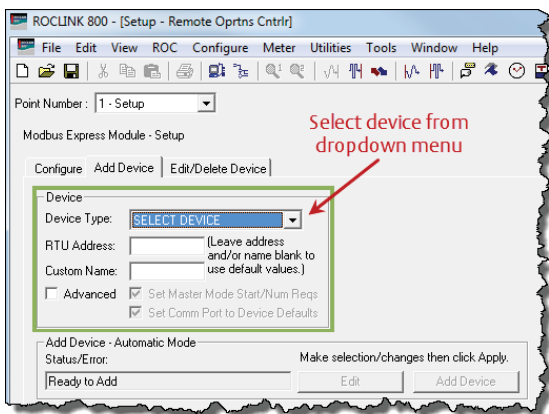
ROCLINK 800 - [Setup - Remote Oprtns Cntrlr]

File Edit View ROC Configure Meter Utilities Tools Window Help

Point Number : 1 - Setup

Modbus Express Module - Setup

Select device from dropdown menu

Configure | Add Device | Edit/Delete Device

Device

Device Type: SELECT DEVICE

RTU Address: (Leave address and/or name blank to use default values.)

Custom Name:

Advanced

Set Master Mode Start/Num Reqs

Set Comm Port to Device Defaults

Add Device - Automatic Mode

Status/Error:

Make selection/changes then click Apply.

Ready to Add

Edit

Add Device